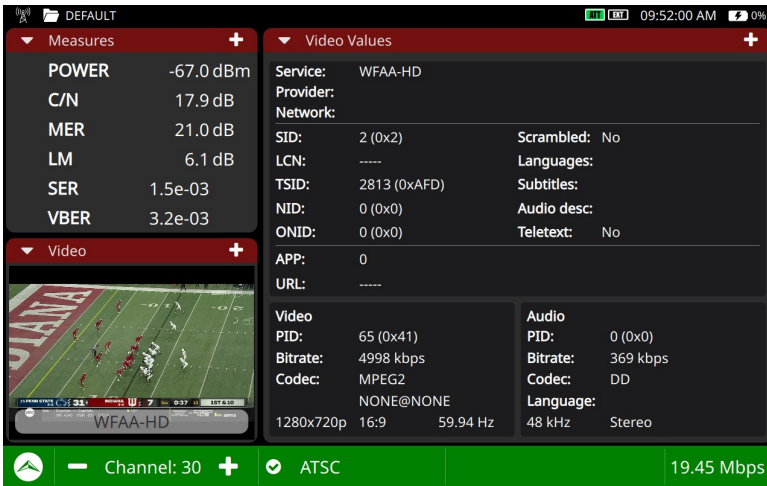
DEFAULT
ATT EXT 09:52:00 AM 0%

Measures +

| POWER | -67.0 dBm |
|---|---|
| C/N | 17.9 dB |
| MER | 21.0 dB |
| LM | 6.1 dB |
| SER | 1.5e-03 |
| VBER | 3.2e-03 |

Video +

15 PENN STATE 31 INDIANA 7 0:37 1ST & 10
WFAA-HD

Video Values +

Service: WFAA-HD
Provider:
Network:

SID: 2 (0x2)
LCN: -----
TSID: 2813 (0xAFD)
NID: 0 (0x0)
ONID: 0 (0x0)

Scrambled: No
Languages:
Subtitles:
Audio desc:
Teletext: No

APP: 0
URL: -----

Video
PID: 65 (0x41)
Bitrate: 4998 kbps
Codec: MPEG2
NONE@NONE
1280x720p 16:9 59.94 Hz

Audio
PID: 0 (0x0)
Bitrate: 369 kbps
Codec: DD
Language:
48 kHz Stereo

Channel: 30
ATSC
19.45 Mbps